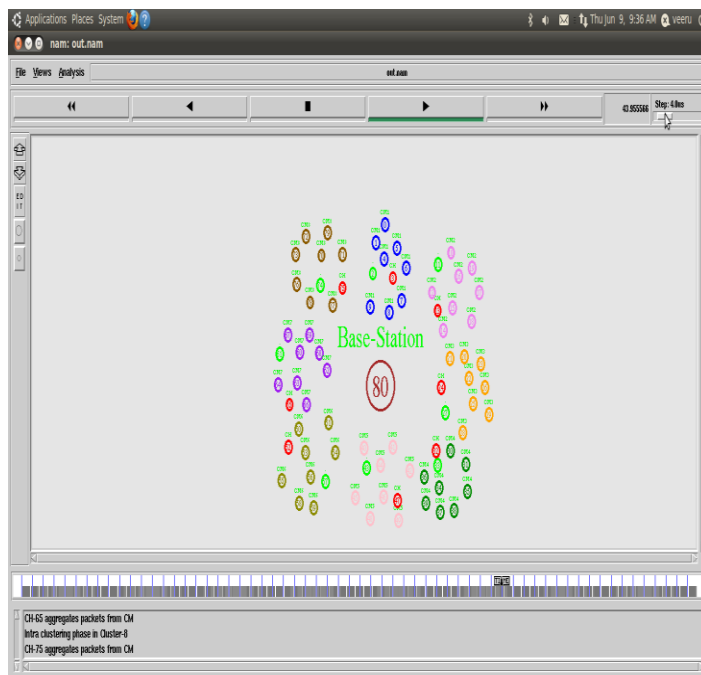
Applications Places System

Thu Jun 9, 9:36 AM veeru

nam: out.nam

File Views Analysis

out.nam

43.955566

Step: 4.8ms

EDIT

Base-Station

80

CH-65 aggregates packets from CM
Intra clustering phase in Cluster-8
CH-75 aggregates packets from CM